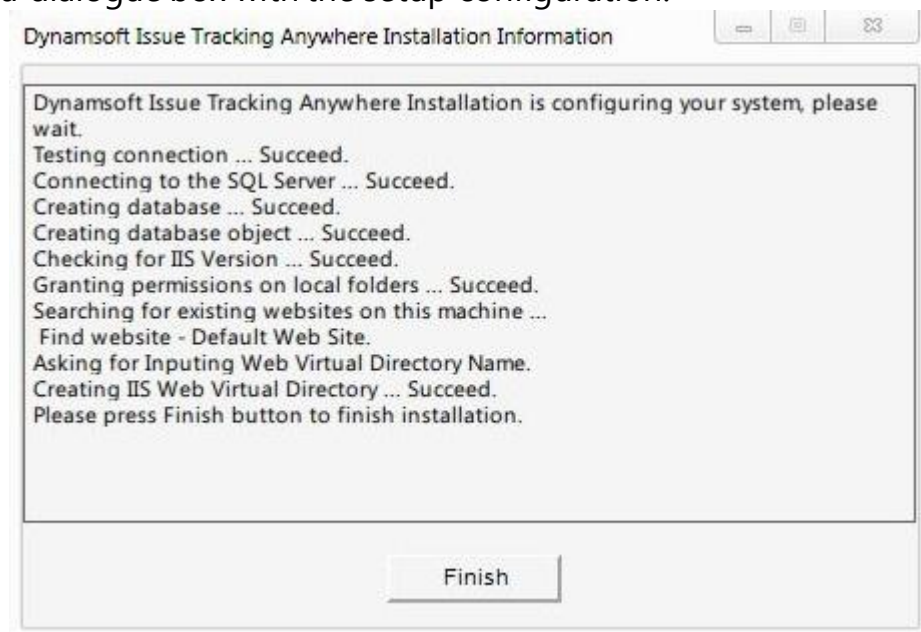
a dialogue box with the setup configuration.

Dynamsoft Issue Tracking Anywhere Installation Information

Dynamsoft Issue Tracking Anywhere Installation is configuring your system, please wait.
Testing connection ... Succeed.
Connecting to the SQL Server ... Succeed.
Creating database ... Succeed.
Creating database object ... Succeed.
Checking for IIS Version ... Succeed.
Granting permissions on local folders ... Succeed.
Searching for existing websites on this machine ...
Find website - Default Web Site.
Asking for Inputing Web Virtual Directory Name.
Creating IIS Web Virtual Directory ... Succeed.
Please press Finish button to finish installation.

Finish